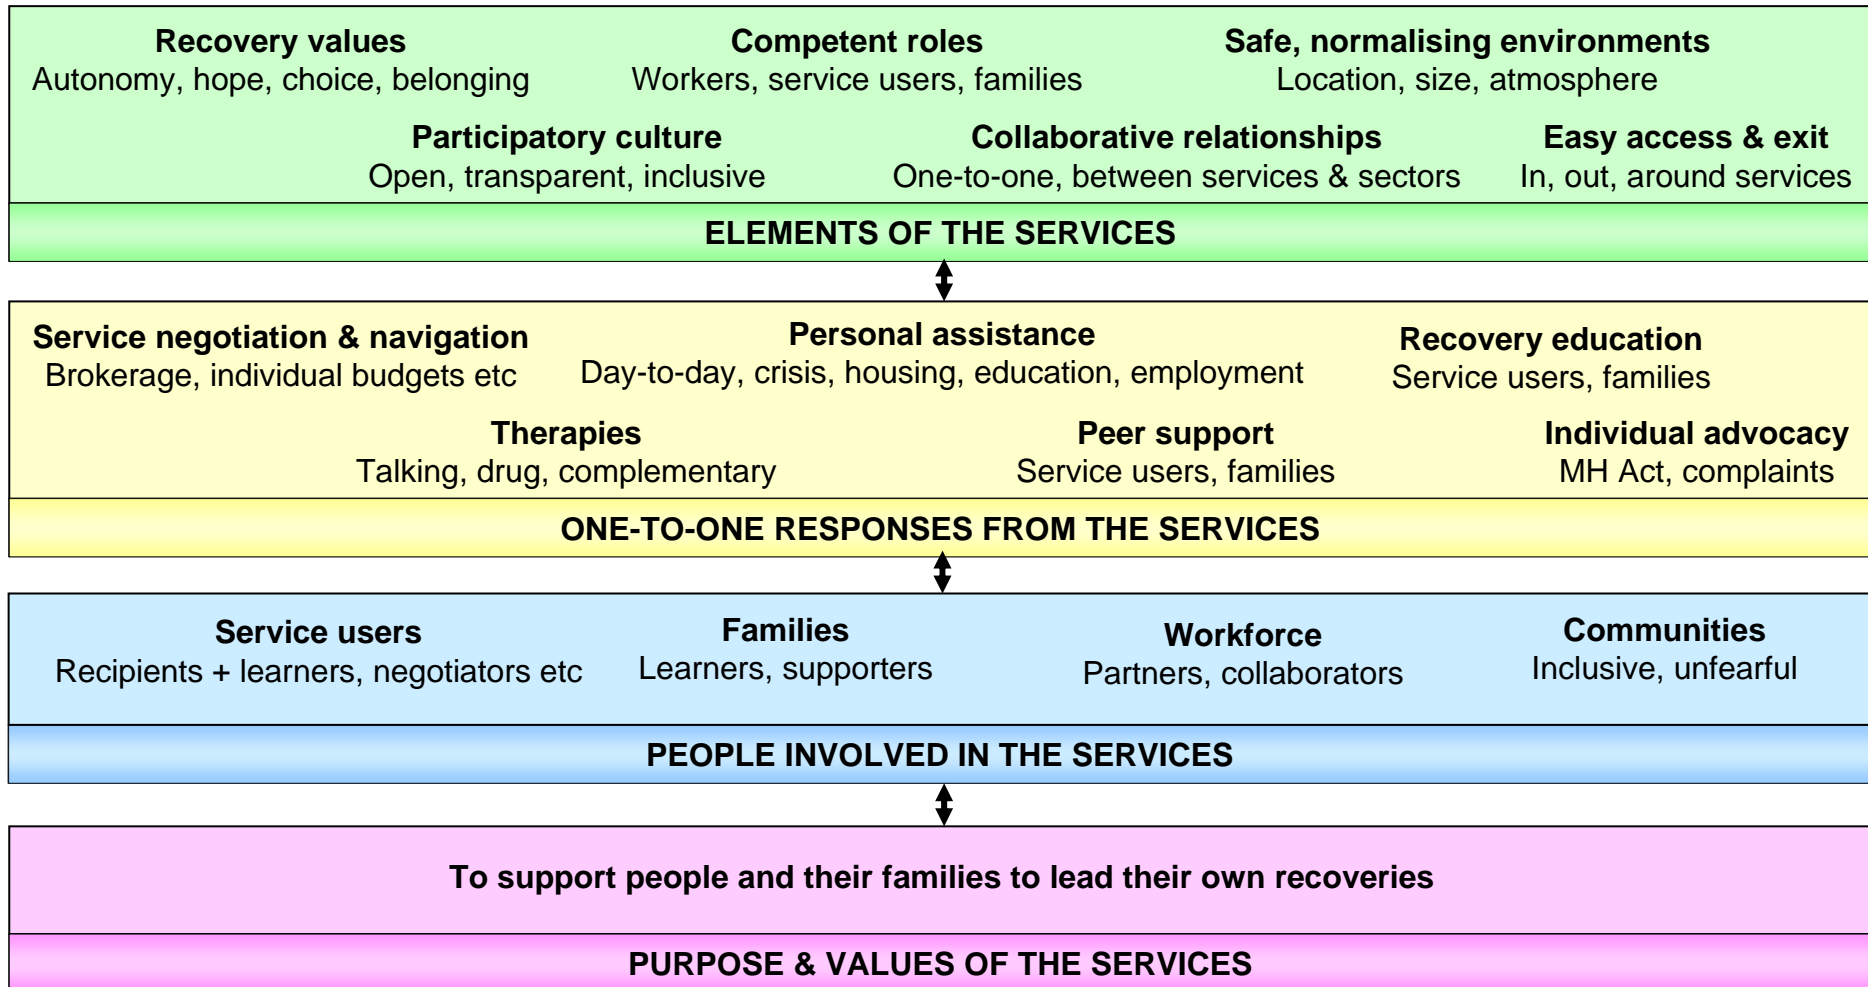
**Recovery values**
Autonomy, hope, choice, belonging

**Competent roles**
Workers, service users, families

**Safe, normalising environments**
Location, size, atmosphere

**Participatory culture**
Open, transparent, inclusive

**Collaborative relationships**
One-to-one, between services & sectors

**Easy access & exit**
In, out, around services

**ELEMENTS OF THE SERVICES**

**Service negotiation & navigation**
Brokerage, individual budgets etc

**Personal assistance**
Day-to-day, crisis, housing, education, employment

**Recovery education**
Service users, families

**Therapies**
Talking, drug, complementary

**Peer support**
Service users, families

**Individual advocacy**
MH Act, complaints

**ONE-TO-ONE RESPONSES FROM THE SERVICES**

**Service users**
Recipients + learners, negotiators etc

**Families**
Learners, supporters

**Workforce**
Partners, collaborators

**Communities**
Inclusive, unfearful

**PEOPLE INVOLVED IN THE SERVICES**

**To support people and their families to lead their own recoveries**

**PURPOSE & VALUES OF THE SERVICES**